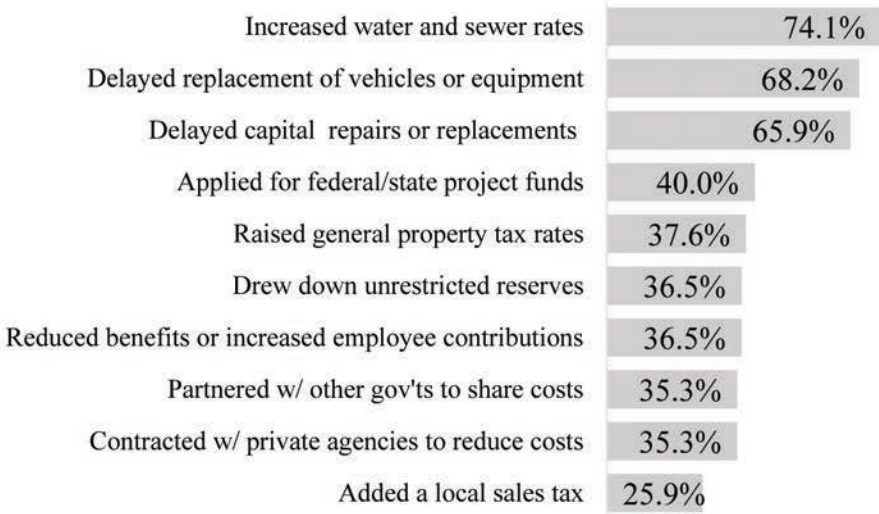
| | |
|---|---|
| Increased water and sewer rates | 74.1% |
| Delayed replacement of vehicles or equipment | 68.2% |
| Delayed capital repairs or replacements | 65.9% |
| Applied for federal/state project funds | 40.0% |
| Raised general property tax rates | 37.6% |
| Drew down unrestricted reserves | 36.5% |
| Reduced benefits or increased employee contributions | 36.5% |
| Partnered w/ other gov'ts to share costs | 35.3% |
| Contracted w/ private agencies to reduce costs | 35.3% |
| Added a local sales tax | 25.9% |